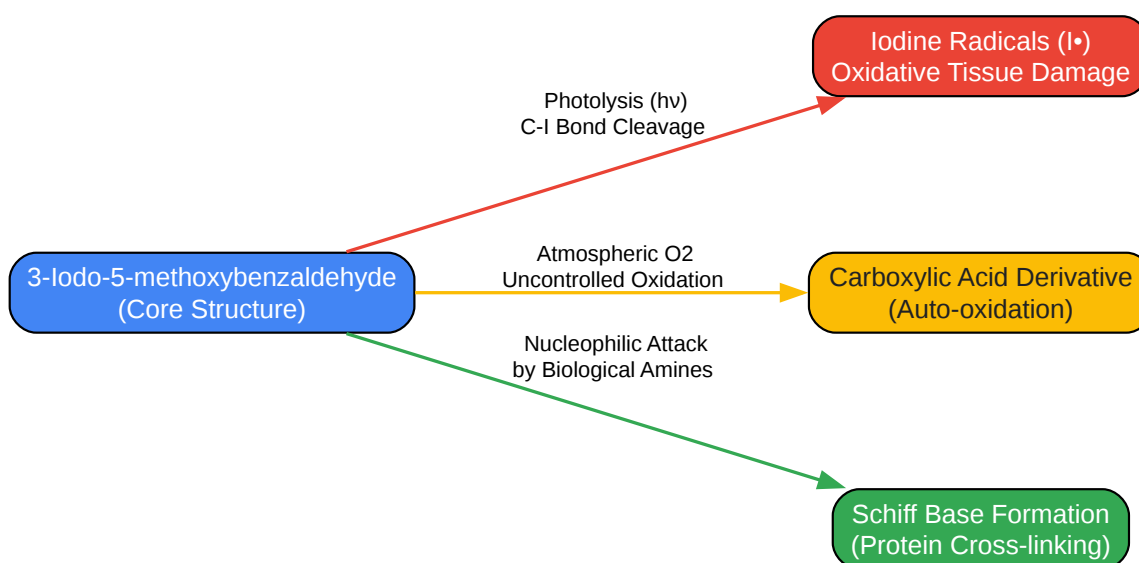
3-Iodo-5-methoxybenzaldehyde
(Core Structure)

Photolysis (hν)
C-I Bond Cleavage

Iodine Radicals (I•)
Oxidative Tissue Damage

Atmospheric O2
Uncontrolled Oxidation

Carboxylic Acid Derivative
(Auto-oxidation)

Nucleophilic Attack
by Biological Amines

Schiff Base Formation
(Protein Cross-linking)